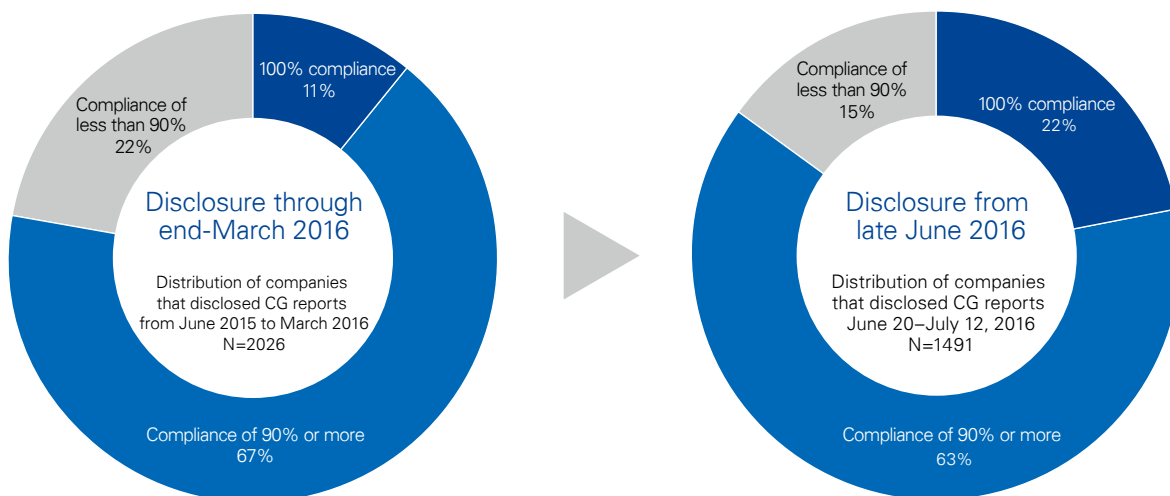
100% compliance
11%

Compliance of less than 90%
22%

Disclosure through end-March 2016

Distribution of companies that disclosed CG reports from June 2015 to March 2016
N=2026

Compliance of 90% or more
67%

Compliance of less than 90%
15%

100% compliance
22%

Disclosure from late June 2016

Distribution of companies that disclosed CG reports June 20–July 12, 2016
N=1491

Compliance of 90% or more
63%